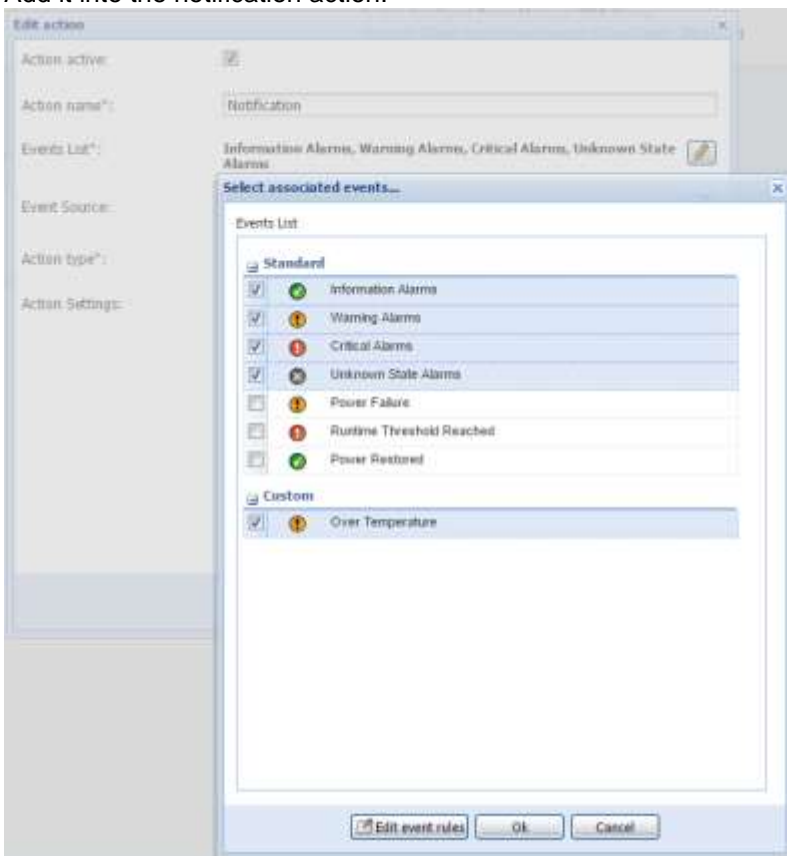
Add it into the notification action.

Edit action

Action active:

Action name*: Notification

Events List*: Information Alarms, Warning Alarms, Critical Alarms, Unknown State Alarms

Event Source:

Action type*:

Action Settings:

Select associated events...

Events List

Standard

Information Alarms

Warning Alarms

Critical Alarms

Unknown State Alarms

Power Failure

Runtime Threshold Reached

Power Restored

Custom

Over Temperature

Edit event rules

Ok

Cancel